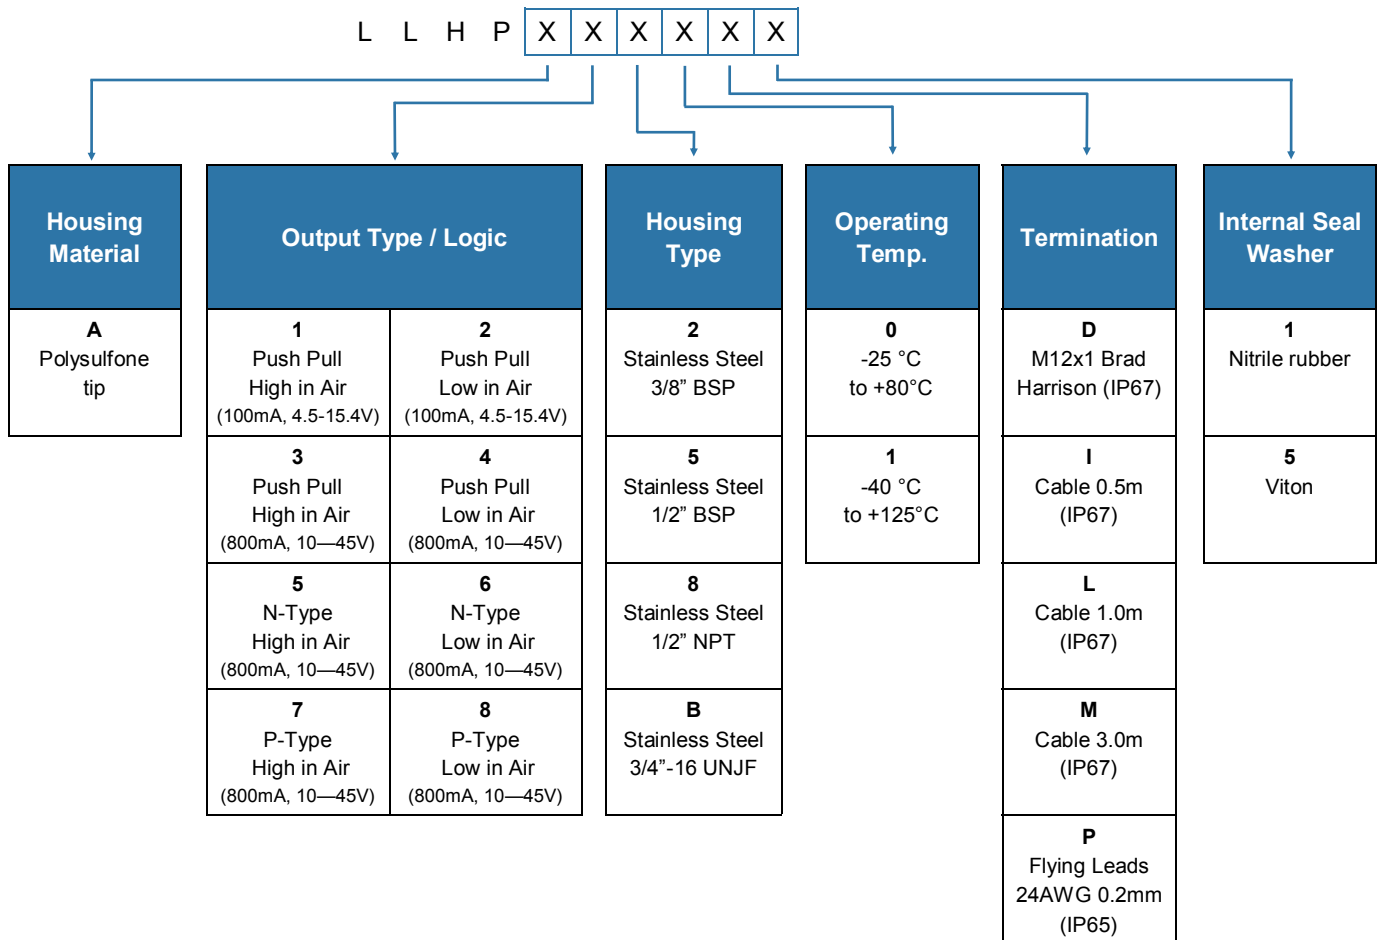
L L H P X X X X X X

Housing Material

A
Polysulfone tip

Output Type / Logic

| 1 Push Pull High in Air (100mA, 4.5-15.4V) | 2 Push Pull Low in Air (100mA, 4.5-15.4V) |
|---|---|
| 3 Push Pull High in Air (800mA, 10—45V) | 4 Push Pull Low in Air (800mA, 10—45V) |
| 5 N-Type High in Air (800mA, 10—45V) | 6 N-Type Low in Air (800mA, 10—45V) |
| 7 P-Type High in Air (800mA, 10—45V) | 8 P-Type Low in Air (800mA, 10—45V) |

Housing Type

2
Stainless Steel 3/8” BSP

5
Stainless Steel 1/2” BSP

8
Stainless Steel 1/2” NPT

B
Stainless Steel 3/4”-16 UNJF

Operating Temp.

0
-25 °C to +80°C

1
-40 °C to +125°C

Termination

D
M12x1 Brad Harrison (IP67)

I
Cable 0.5m (IP67)

L
Cable 1.0m (IP67)

M
Cable 3.0m (IP67)

P
Flying Leads 24AWG 0.2mm (IP65)

Internal Seal Washer

1
Nitrile rubber

5
Viton